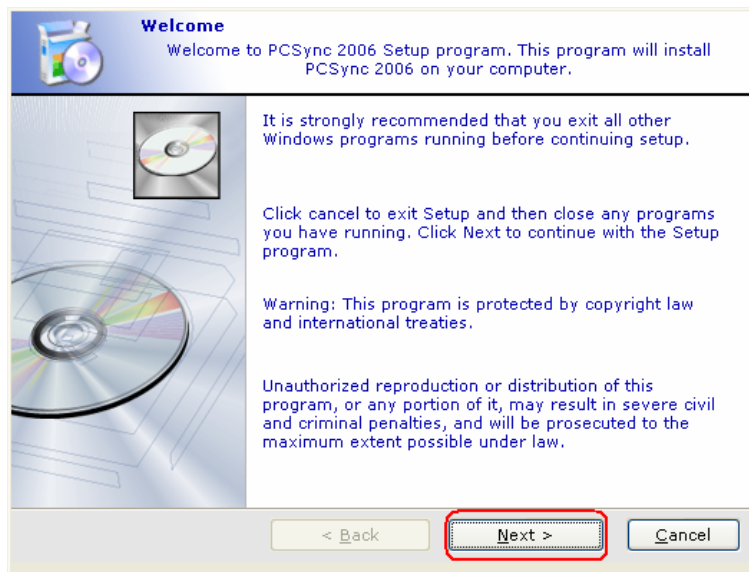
Welcome

Welcome to PCSync 2006 Setup program. This program will install PCSync 2006 on your computer.

It is strongly recommended that you exit all other Windows programs running before continuing setup.

Click cancel to exit Setup and then close any programs you have running. Click Next to continue with the Setup program.

Warning: This program is protected by copyright law and international treaties.

Unauthorized reproduction or distribution of this program, or any portion of it, may result in severe civil and criminal penalties, and will be prosecuted to the maximum extent possible under law.

< Back

Next >

Cancel